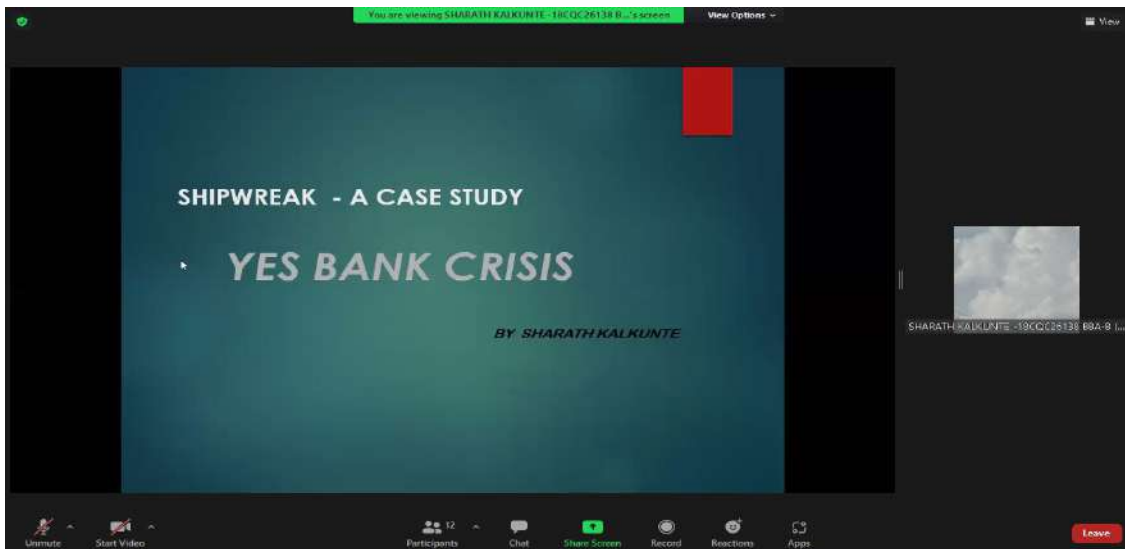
You are viewing SHARATH KALKUNTE -18CQC26138 B...'s screen

View Options

View

SHIPWREAK - A CASE STUDY

YES BANK CRISIS

BY SHARATH KALKUNTE

SHARATH KALKUNTE -18CQC26138 BBA-B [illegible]

Unmute

Start Video

12

Participants

Chat

Share Screen

Record

Reactions

Apps

Leave